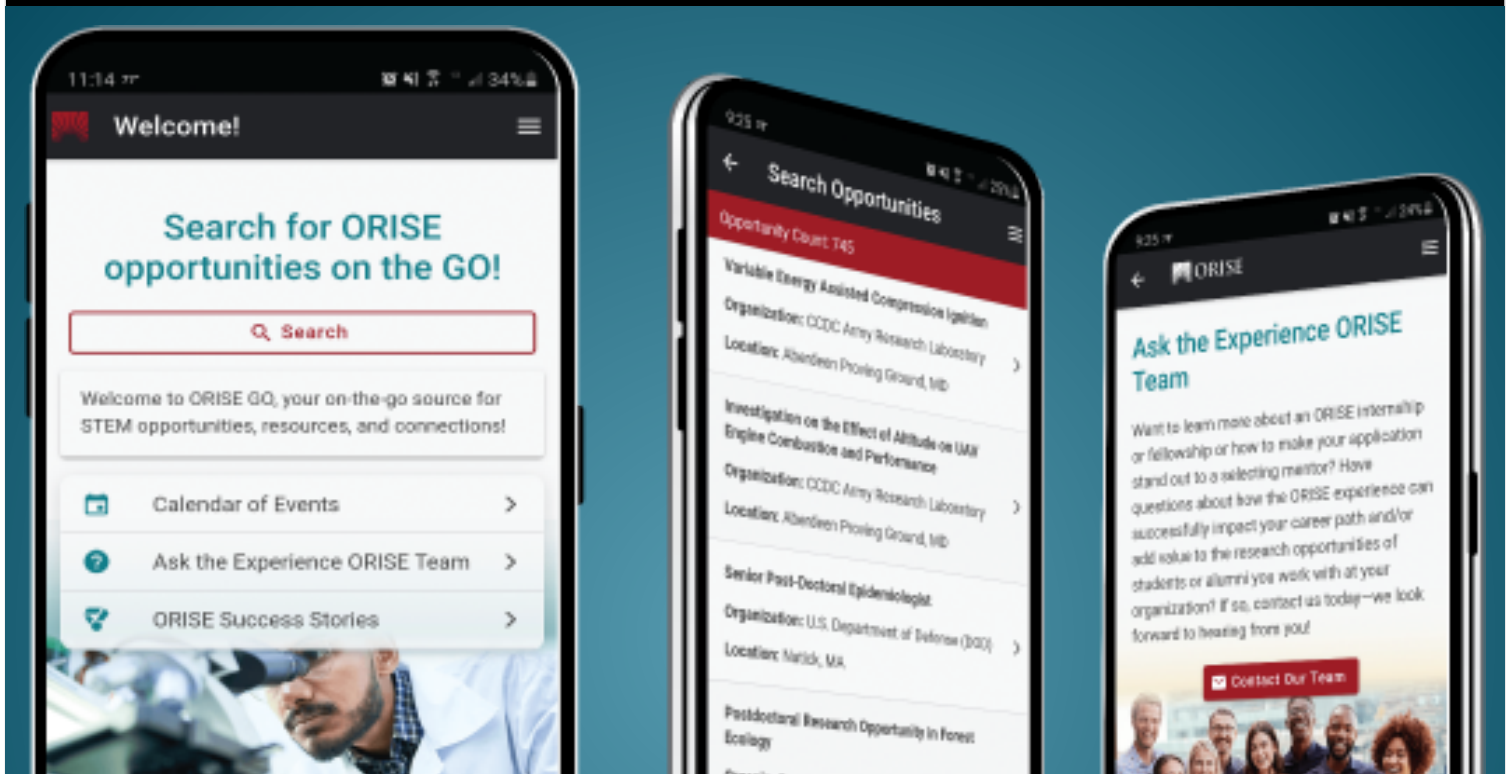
11:14 34%

Welcome!

Search for ORISE opportunities on the GO!

Search

Welcome to ORISE GO, your on-the-go source for STEM opportunities, resources, and connections!

Calendar of Events

Ask the Experience ORISE Team

ORISE Success Stories

9:25 29%

Search Opportunities

Opportunity Count: 745

Variable Energy Assisted Compression Ignition

Organization: CCDC Army Research Laboratory

Location: Aberdeen Proving Ground, MD

Investigation on the Effect of Altitude on UAV Engine Combustion and Performance

Organization: CCDC Army Research Laboratory

Location: Aberdeen Proving Ground, MD

Senior Post-Doctoral Epidemiologist

Organization: U.S. Department of Defense (DOD)

Location: Natick, MA

Postdoctoral Research Opportunity in Forest Ecology

9:25 24%

ORISE

Ask the Experience ORISE Team

Want to learn more about an ORISE internship or fellowship or how to make your application stand out to a selecting mentor? Have questions about how the ORISE experience can successfully impact your career path and/or add value to the research opportunities of students or alumni you work with at your organization? If so, contact us today—we look forward to hearing from you!

Contact Our Team